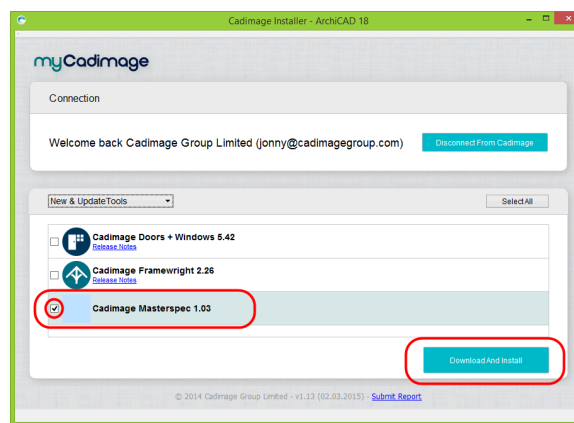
Cadimage Installer - ArchiCAD 18

myCadimage

Connection

Welcome back Cadimage Group Limited (jonny@cadimagegroup.com)

Disconnect From Cadimage

New & UpdateTools

Select All

Cadimage Doors + Windows 5.42
Release Notes

Cadimage Framewright 2.26
Release Notes

Cadimage Masterspec 1.03

Download And Install

© 2014 Cadimage Group Limited - v1.13 (02.03.2015) - Submit Report